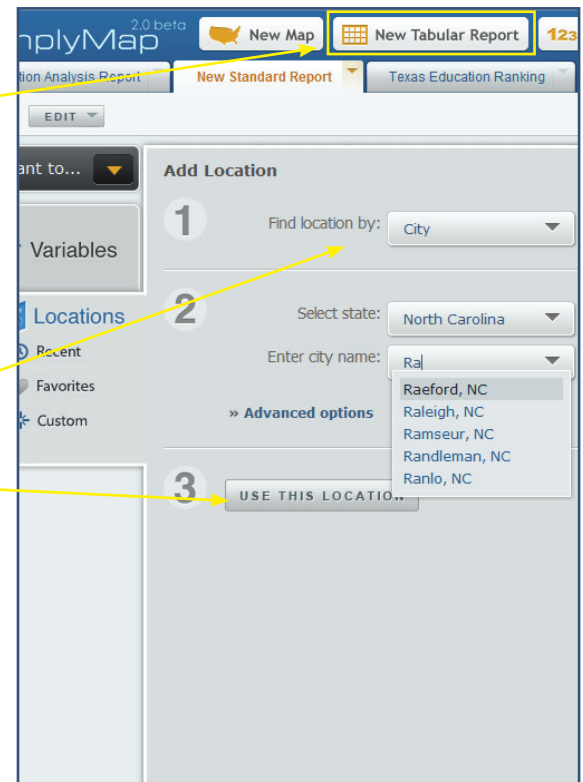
nplyMap 2.0 beta

New Map

New Tabular Report

123

tion Analysis Report

New Standard Report

Texas Education Ranking

EDIT

ant to...

Variables

Locations

Recent

Favorites

Custom

Add Location

1

Find location by:

City

2

Select state:

North Carolina

Enter city name:

Ra

Raeford, NC

Raleigh, NC

Ramseur, NC

Randleman, NC

Ranlo, NC

» Advanced options

3

USE THIS LOCATIO